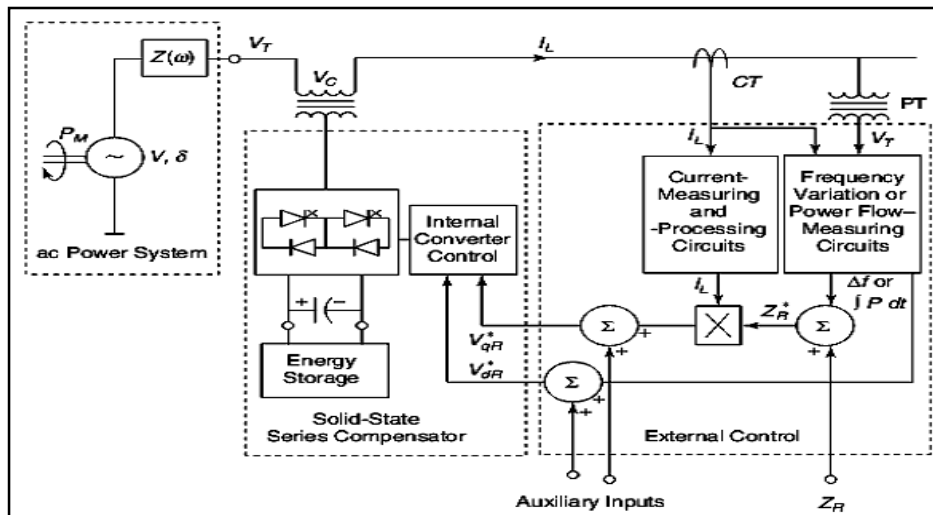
$Z(\omega)$
$V_T$
$I_L$
$V_C$
CT
PT
$P_M$
$V, \delta$
ac Power System
$I_L$
$V_T$
Current-Measuring and -Processing Circuits
Frequency Variation or Power Flow–Measuring Circuits
Internal Converter Control
+
−
Energy Storage
$I_L$
$Z_R^*$
$\Delta f$ or $\int P\,dt$
$V_{qR}^*$
$V_{dR}^*$
Σ
Σ
Σ
+
+
+
+
+
+
Solid-State Series Compensator
External Control
Auxiliary Inputs
$Z_R$